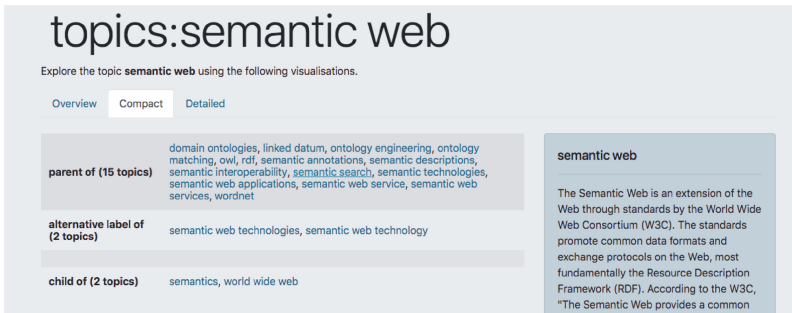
topics:semantic web

Explore the topic **semantic web** using the following visualisations.

Overview Compact Detailed

| | |
|---|---|
| parent of (15 topics) | domain ontologies, linked datum, ontology engineering, ontology matching, owl, rdf, semantic annotations, semantic descriptions, semantic interoperability, semantic search, semantic technologies, semantic web applications, semantic web service, semantic web services, wordnet |
| alternative label of (2 topics) | semantic web technologies, semantic web technology |
| | |
| child of (2 topics) | semantics, world wide web |

semantic web

The Semantic Web is an extension of the Web through standards by the World Wide Web Consortium (W3C). The standards promote common data formats and exchange protocols on the Web, most fundamentally the Resource Description Framework (RDF). According to the W3C, "The Semantic Web provides a common